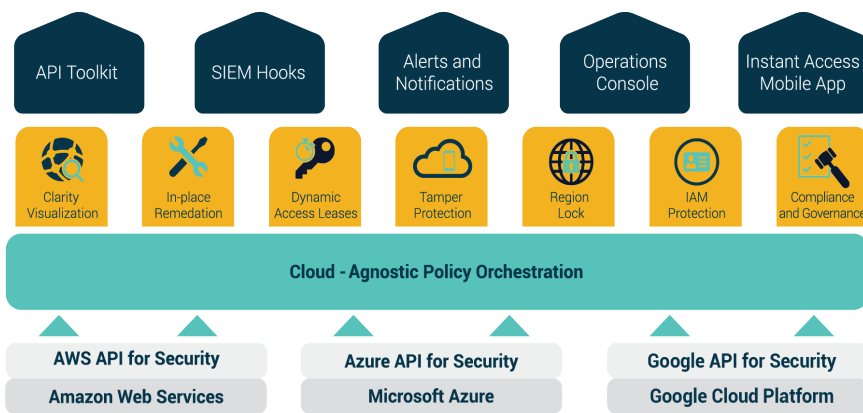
API Toolkit

SIEM Hooks

Alerts and Notifications

Operations Console

Instant Access Mobile App

Clarity Visualization

In-place Remedation

Dynamic Access Leases

Tamper Protection

Region Lock

IAM Protection

Compliance and Governance

Cloud - Agnostic Policy Orchestration

AWS API for Security

Amazon Web Services

Azure API for Security

Microsoft Azure

Google API for Security

Google Cloud Platform